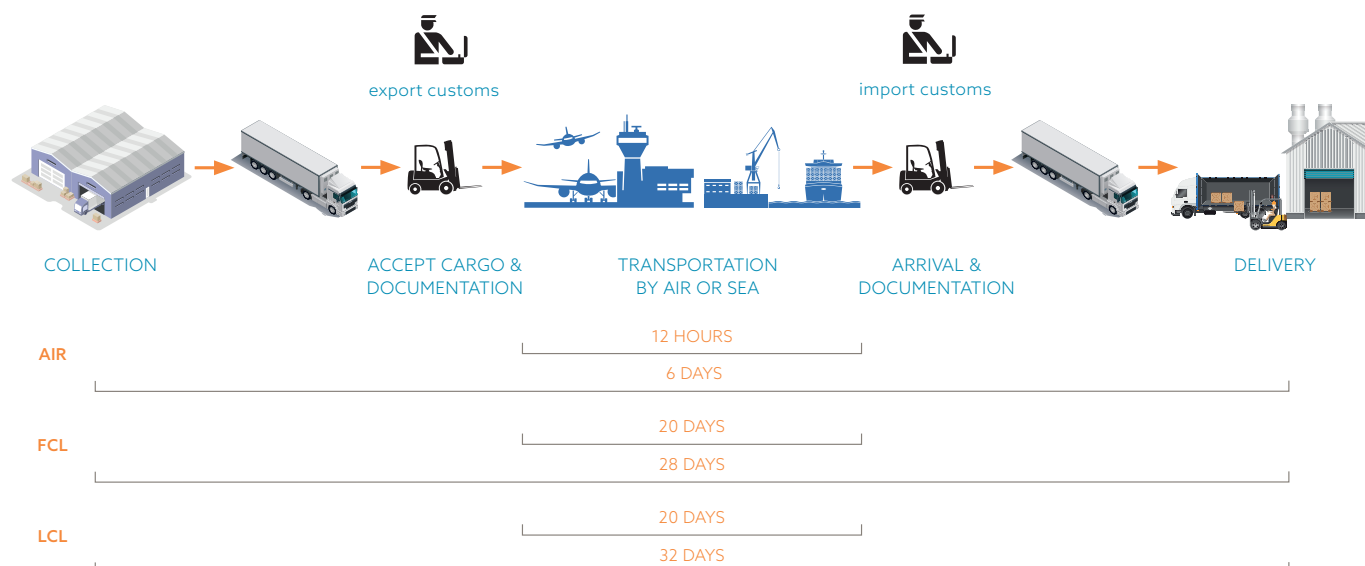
export customs

import customs

COLLECTION

ACCEPT CARGO & DOCUMENTATION

TRANSPORTATION BY AIR OR SEA

ARRIVAL & DOCUMENTATION

DELIVERY

AIR

12 HOURS

6 DAYS

FCL

20 DAYS

28 DAYS

LCL

20 DAYS

32 DAYS